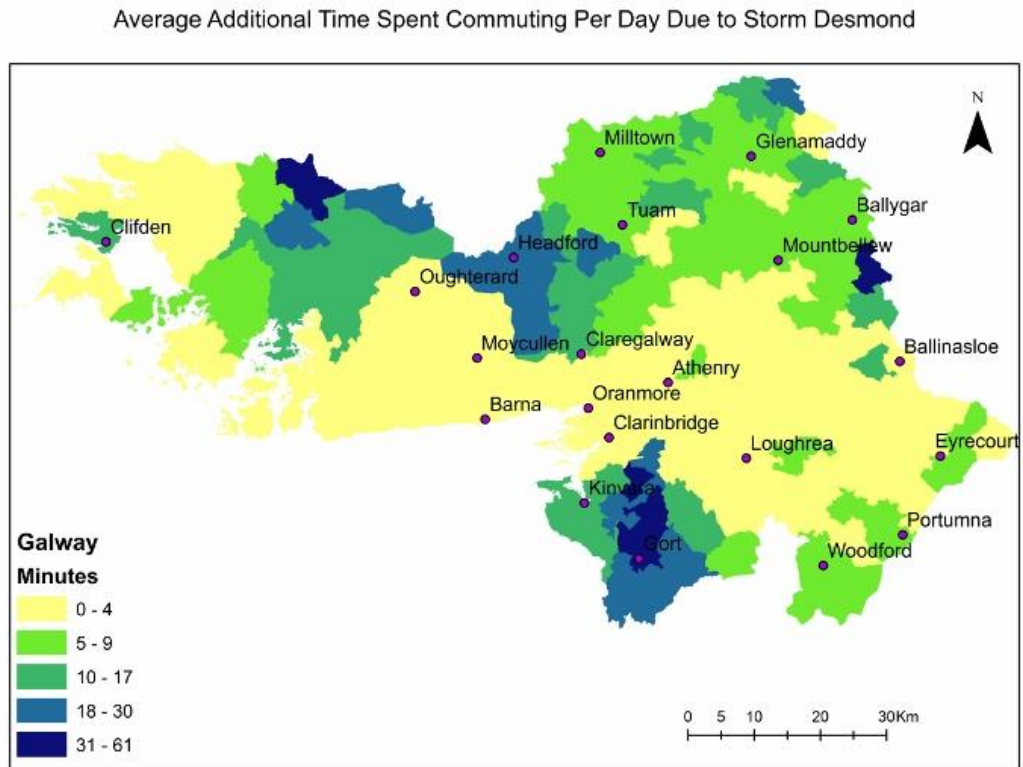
Average Additional Time Spent Commuting Per Day Due to Storm Desmond

N

Milltown
Glenamaddy
Clifden
Tuam
Ballygar
Headford
Mountbellew
Oughterard
Moycullen
Claregalway
Ballinasloe
Athenry
Oranmore
Barna
Clarinbridge
Loughrea
Eyrecourt
Kinvara
Gort
Portumna
Woodford

Galway
Minutes
0 - 4
5 - 9
10 - 17
18 - 30
31 - 61

0 5 10 20 30Km